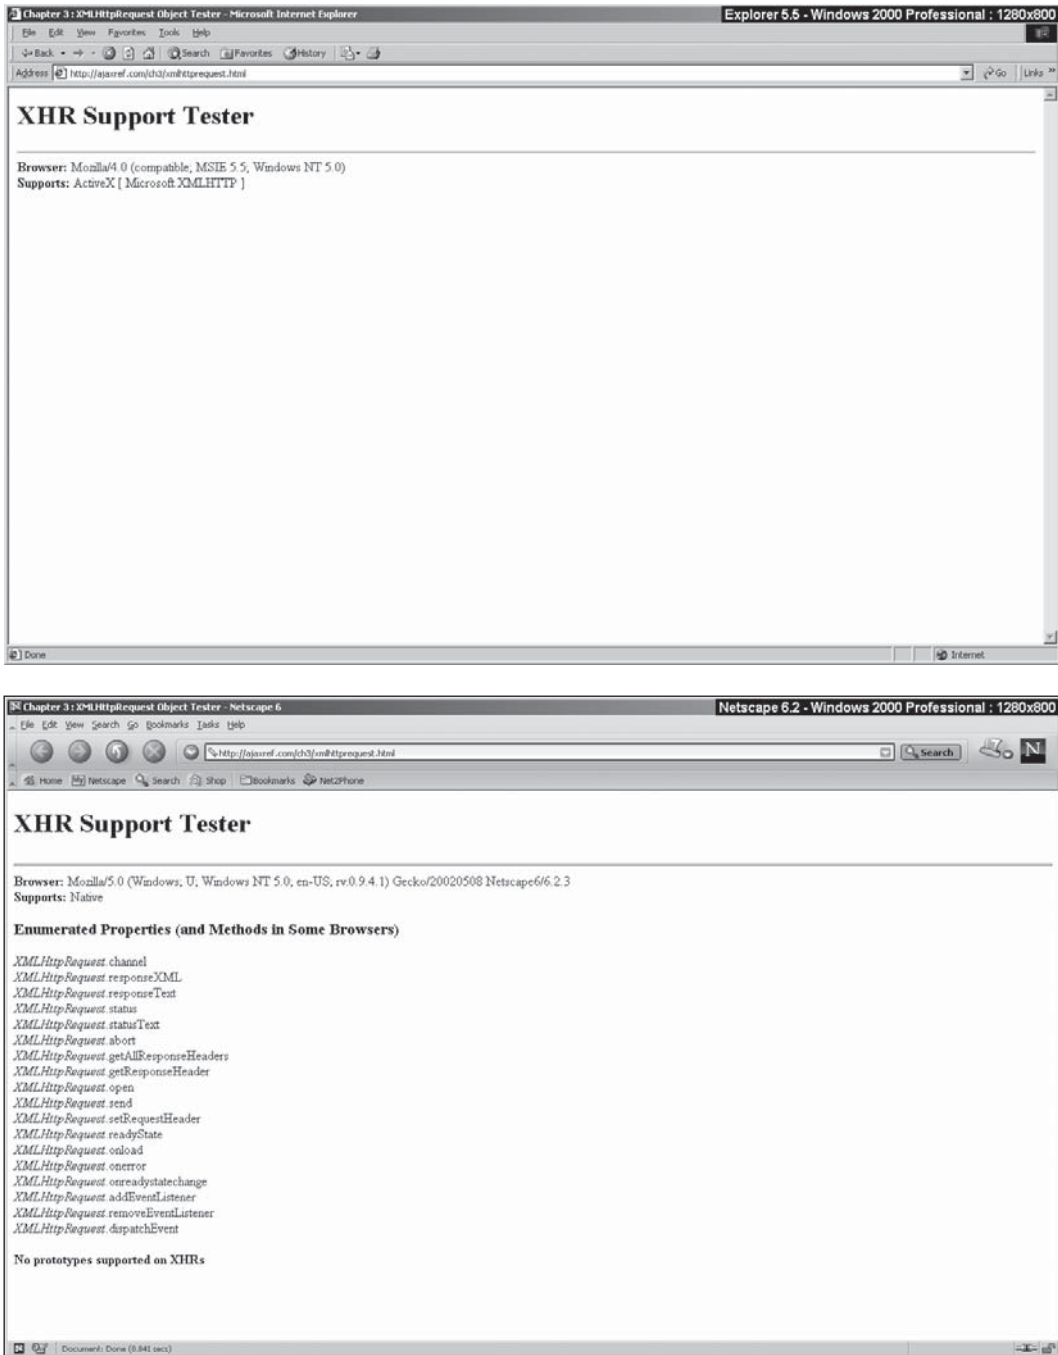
Chapter 3 : XMLHttpRequest Object Tester - Microsoft Internet Explorer
Explorer 5.5 - Windows 2000 Professional : 1280x800
File Edit View Favorites Tools Help
Back Search Favorites History
Address http://ajaxref.com/ch3/xmlhttprequest.html
Go Links »

XHR Support Tester

Browser: Mozilla/4.0 (compatible; MSIE 5.5; Windows NT 5.0)
Supports: ActiveX [ Microsoft.XMLHTTP ]

Done
Internet

Chapter 3 : XMLHttpRequest Object Tester - Netscape 6
Netscape 6.2 - Windows 2000 Professional : 1280x800
File Edit View Search Go Bookmarks Tasks Help
http://ajaxref.com/ch3/xmlhttprequest.html
Search
N
Home Netscape Search Shop Bookmarks Net2Phone

XHR Support Tester

Browser: Mozilla/5.0 (Windows; U; Windows NT 5.0; en-US; rv:0.9.4.1) Gecko/20020508 Netscape6/6.2.3
Supports: Native

Enumerated Properties (and Methods in Some Browsers)

XMLHttpRequest.channel
XMLHttpRequest.responseXML
XMLHttpRequest.responseText
XMLHttpRequest.status
XMLHttpRequest.statusText
XMLHttpRequest.abort
XMLHttpRequest.getAllResponseHeaders
XMLHttpRequest.getResponseHeader
XMLHttpRequest.open
XMLHttpRequest.send
XMLHttpRequest.setRequestHeader
XMLHttpRequest.readyState
XMLHttpRequest.onload
XMLHttpRequest.onerror
XMLHttpRequest.onreadystatechange
XMLHttpRequest.addEventListener
XMLHttpRequest.removeEventListener
XMLHttpRequest.dispatchEvent

No prototypes supported on XHRs

Document: Done (0.841 secs)